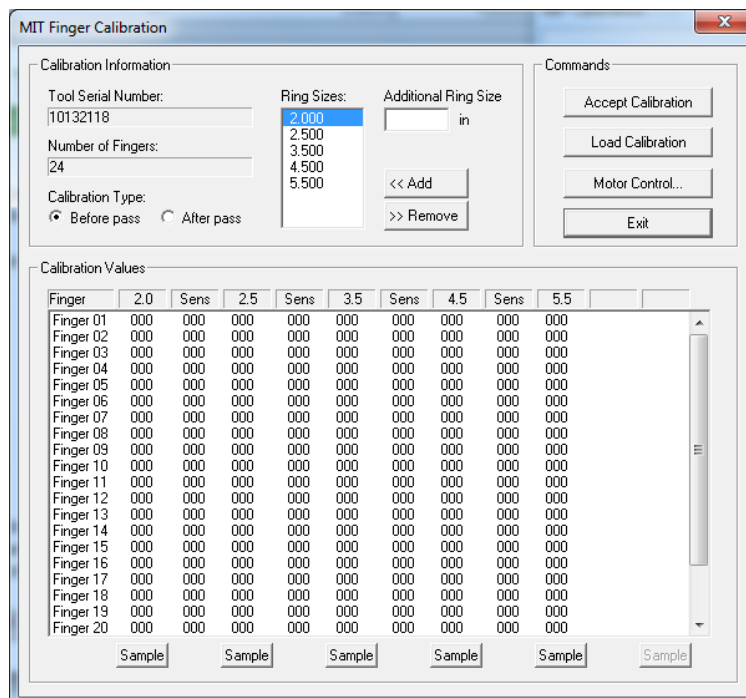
MIT Finger Calibration

Calibration Information

Tool Serial Number:
10132118

Number of Fingers:
24

Calibration Type:
Before pass After pass

Ring Sizes:
2.000
2.500
3.500
4.500
5.500

Additional Ring Size
in

<< Add
>> Remove

Commands
Accept Calibration
Load Calibration
Motor Control...
Exit

Calibration Values

| Finger | 2.0 | Sens | 2.5 | Sens | 3.5 | Sens | 4.5 | Sens | 5.5 |
|---|---|---|---|---|---|---|---|---|---|
| Finger 01 | 000 | 000 | 000 | 000 | 000 | 000 | 000 | 000 | 000 |
| Finger 02 | 000 | 000 | 000 | 000 | 000 | 000 | 000 | 000 | 000 |
| Finger 03 | 000 | 000 | 000 | 000 | 000 | 000 | 000 | 000 | 000 |
| Finger 04 | 000 | 000 | 000 | 000 | 000 | 000 | 000 | 000 | 000 |
| Finger 05 | 000 | 000 | 000 | 000 | 000 | 000 | 000 | 000 | 000 |
| Finger 06 | 000 | 000 | 000 | 000 | 000 | 000 | 000 | 000 | 000 |
| Finger 07 | 000 | 000 | 000 | 000 | 000 | 000 | 000 | 000 | 000 |
| Finger 08 | 000 | 000 | 000 | 000 | 000 | 000 | 000 | 000 | 000 |
| Finger 09 | 000 | 000 | 000 | 000 | 000 | 000 | 000 | 000 | 000 |
| Finger 10 | 000 | 000 | 000 | 000 | 000 | 000 | 000 | 000 | 000 |
| Finger 11 | 000 | 000 | 000 | 000 | 000 | 000 | 000 | 000 | 000 |
| Finger 12 | 000 | 000 | 000 | 000 | 000 | 000 | 000 | 000 | 000 |
| Finger 13 | 000 | 000 | 000 | 000 | 000 | 000 | 000 | 000 | 000 |
| Finger 14 | 000 | 000 | 000 | 000 | 000 | 000 | 000 | 000 | 000 |
| Finger 15 | 000 | 000 | 000 | 000 | 000 | 000 | 000 | 000 | 000 |
| Finger 16 | 000 | 000 | 000 | 000 | 000 | 000 | 000 | 000 | 000 |
| Finger 17 | 000 | 000 | 000 | 000 | 000 | 000 | 000 | 000 | 000 |
| Finger 18 | 000 | 000 | 000 | 000 | 000 | 000 | 000 | 000 | 000 |
| Finger 19 | 000 | 000 | 000 | 000 | 000 | 000 | 000 | 000 | 000 |
| Finger 20 | 000 | 000 | 000 | 000 | 000 | 000 | 000 | 000 | 000 |

Sample Sample Sample Sample Sample Sample